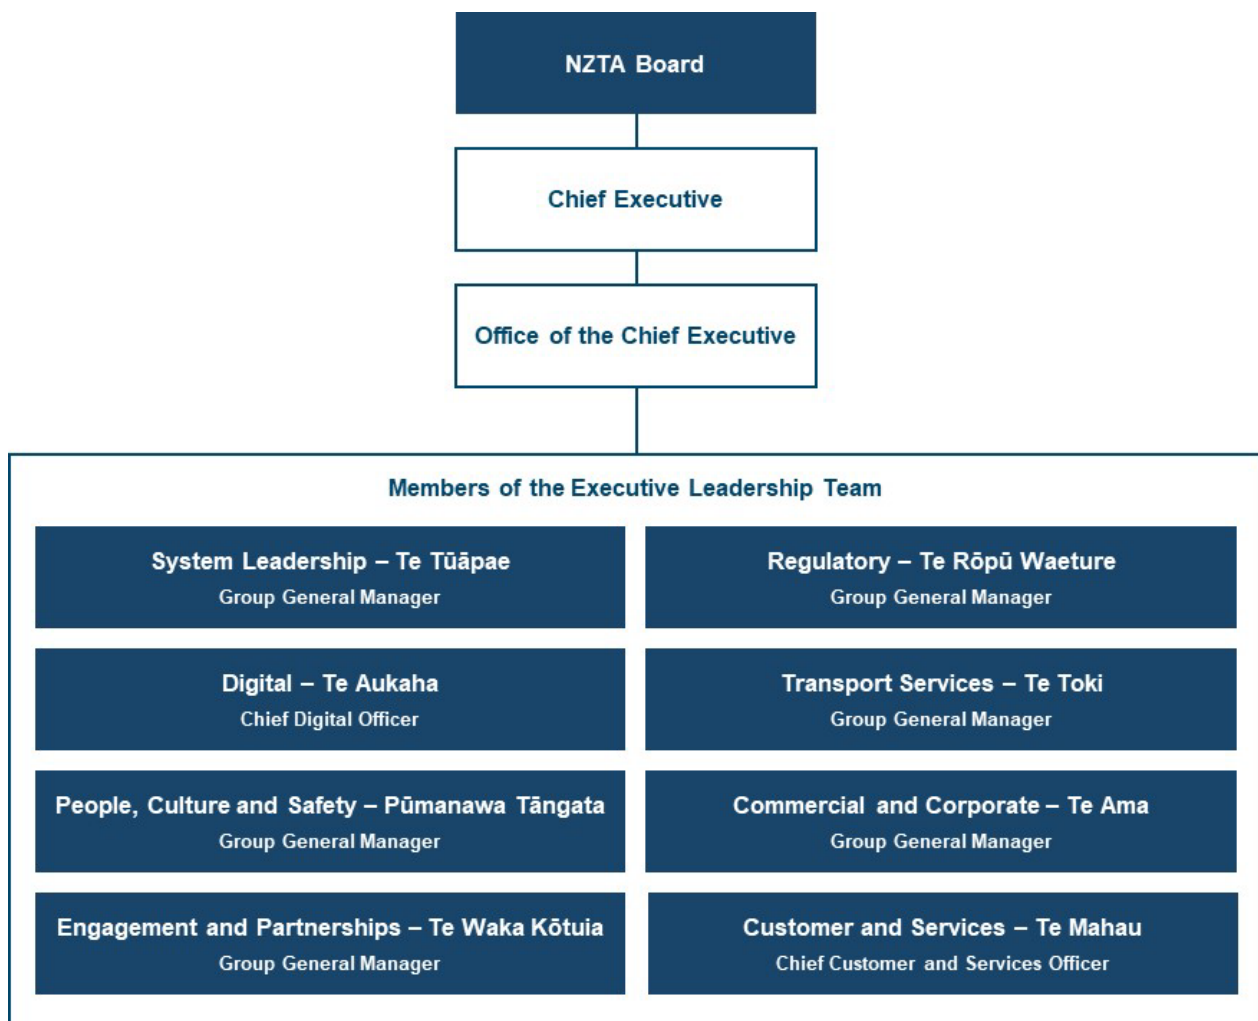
NZTA Board

Chief Executive

Office of the Chief Executive

Members of the Executive Leadership Team

System Leadership – Te Tūāpae
Group General Manager

Regulatory – Te Rōpū Waeture
Group General Manager

Digital – Te Aukaha
Chief Digital Officer

Transport Services – Te Toki
Group General Manager

People, Culture and Safety – Pūmanawa Tāngata
Group General Manager

Commercial and Corporate – Te Ama
Group General Manager

Engagement and Partnerships – Te Waka Kōtuia
Group General Manager

Customer and Services – Te Mahau
Chief Customer and Services Officer